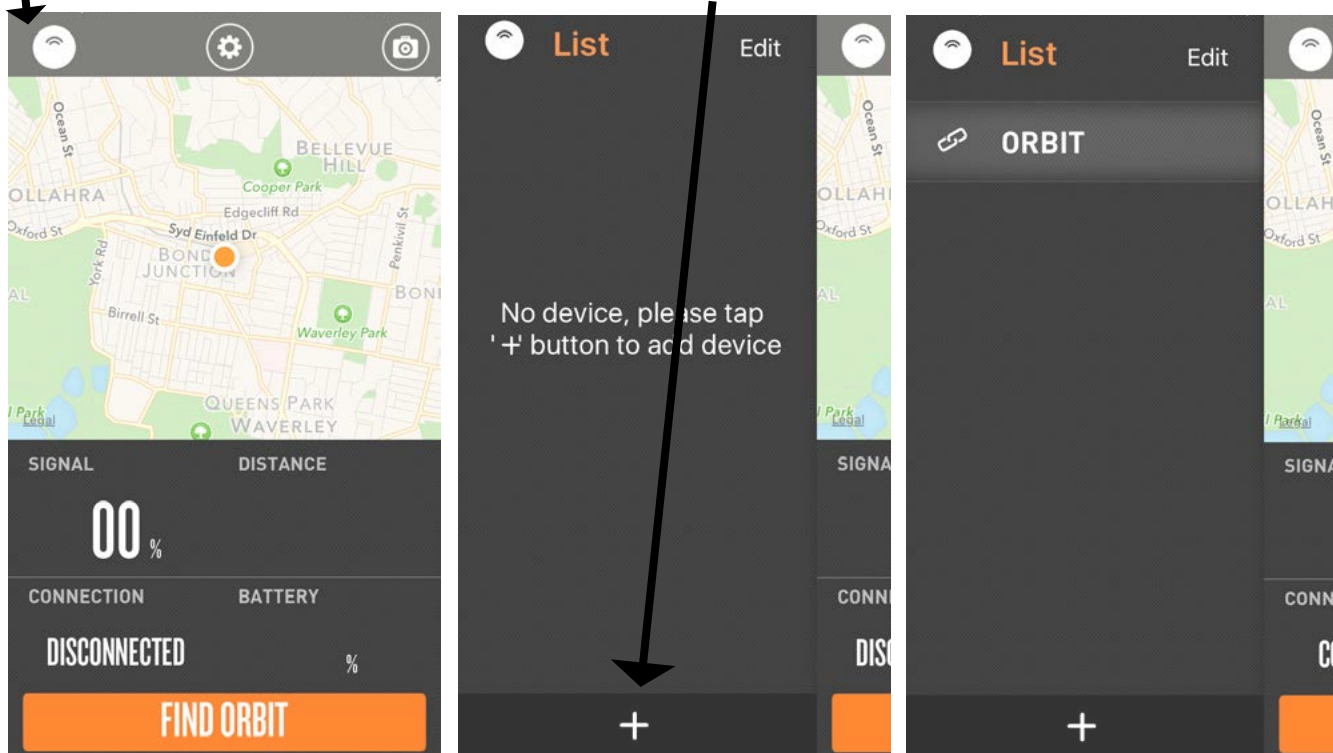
Ocean St
BELLEVUE HILL
OLLAHRA
Cooper Park
Edgecliff Rd
Oxford St
Syd Einfeld Dr
BONDI JUNCTION
York Rd
Penkivil St
AL
BONI
Birrell St
Waverley Park
l Park
Legal
QUEENS PARK
WAVERLEY

SIGNAL
DISTANCE
00 %
CONNECTION
BATTERY
DISCONNECTED
%
FIND ORBIT

List
Edit

No device, please tap '+' button to add device

+

List
Edit

ORBIT

+